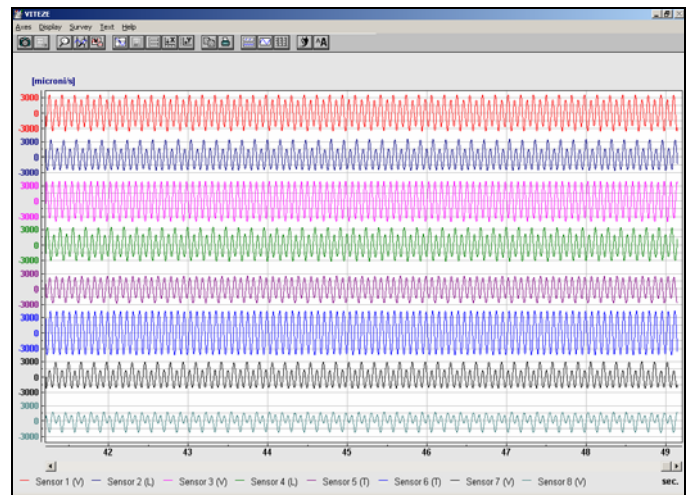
VITEZE

Axes Display Survey Text Help

[microni/s]

3000
0
-3000
3000
0
-3000
3000
0
-3000
3000
0
-3000
3000
0
-3000
3000
0
-3000
3000
0
-3000
3000
0
-3000

42 43 44 45 46 47 48 49

sec.

Sensor 1 (V) Sensor 2 (L) Sensor 3 (V) Sensor 4 (L) Sensor 5 (T) Sensor 6 (T) Sensor 7 (V) Sensor 8 (V)